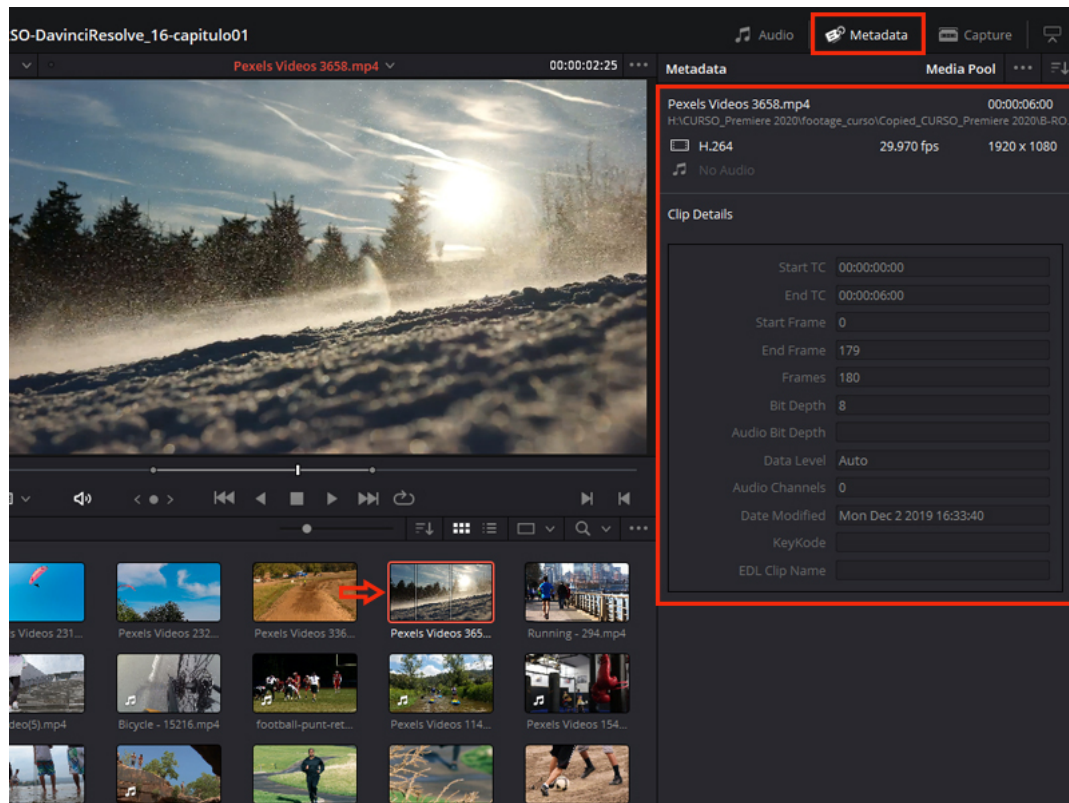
SO-DavinciResolve_16-capitulo01

Audio
Metadata
Capture

Pexels Videos 3658.mp4
00:00:02:25

Metadata
Media Pool

Pexels Videos 3658.mp4
00:00:06:00
H:\CURSO_Premiere 2020\footage_curso\Copied_CURSO_Premiere 2020\B-RO
H.264
29.970 fps
1920 x 1080
No Audio

Clip Details

| | |
|---|---|
| Start TC | 00:00:00:00 |
| End TC | 00:00:06:00 |
| Start Frame | 0 |
| End Frame | 179 |
| Frames | 180 |
| Bit Depth | 8 |
| Audio Bit Depth | |
| Data Level | Auto |
| Audio Channels | 0 |
| Date Modified | Mon Dec 2 2019 16:33:40 |
| KeyKode | |
| EDL Clip Name | |

s Videos 231...
Pexels Videos 232...
Pexels Videos 336...
Pexels Videos 365...
Running - 294.mp4
deo(5).mp4
Bicycle - 15216.mp4
football-punt-ret...
Pexels Videos 114...
Pexels Videos 154...